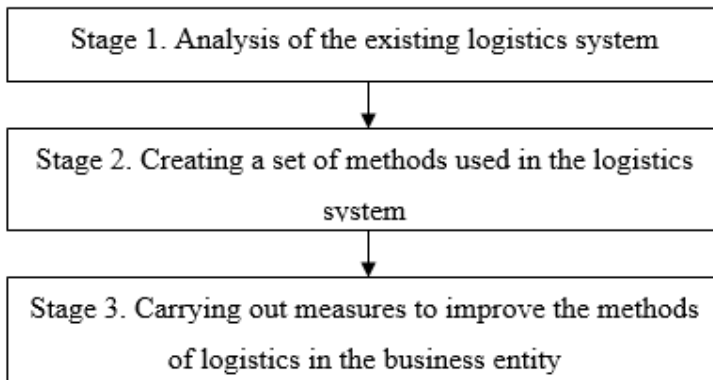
Stage 1. Analysis of the existing logistics system

Stage 2. Creating a set of methods used in the logistics system

Stage 3. Carrying out measures to improve the methods of logistics in the business entity